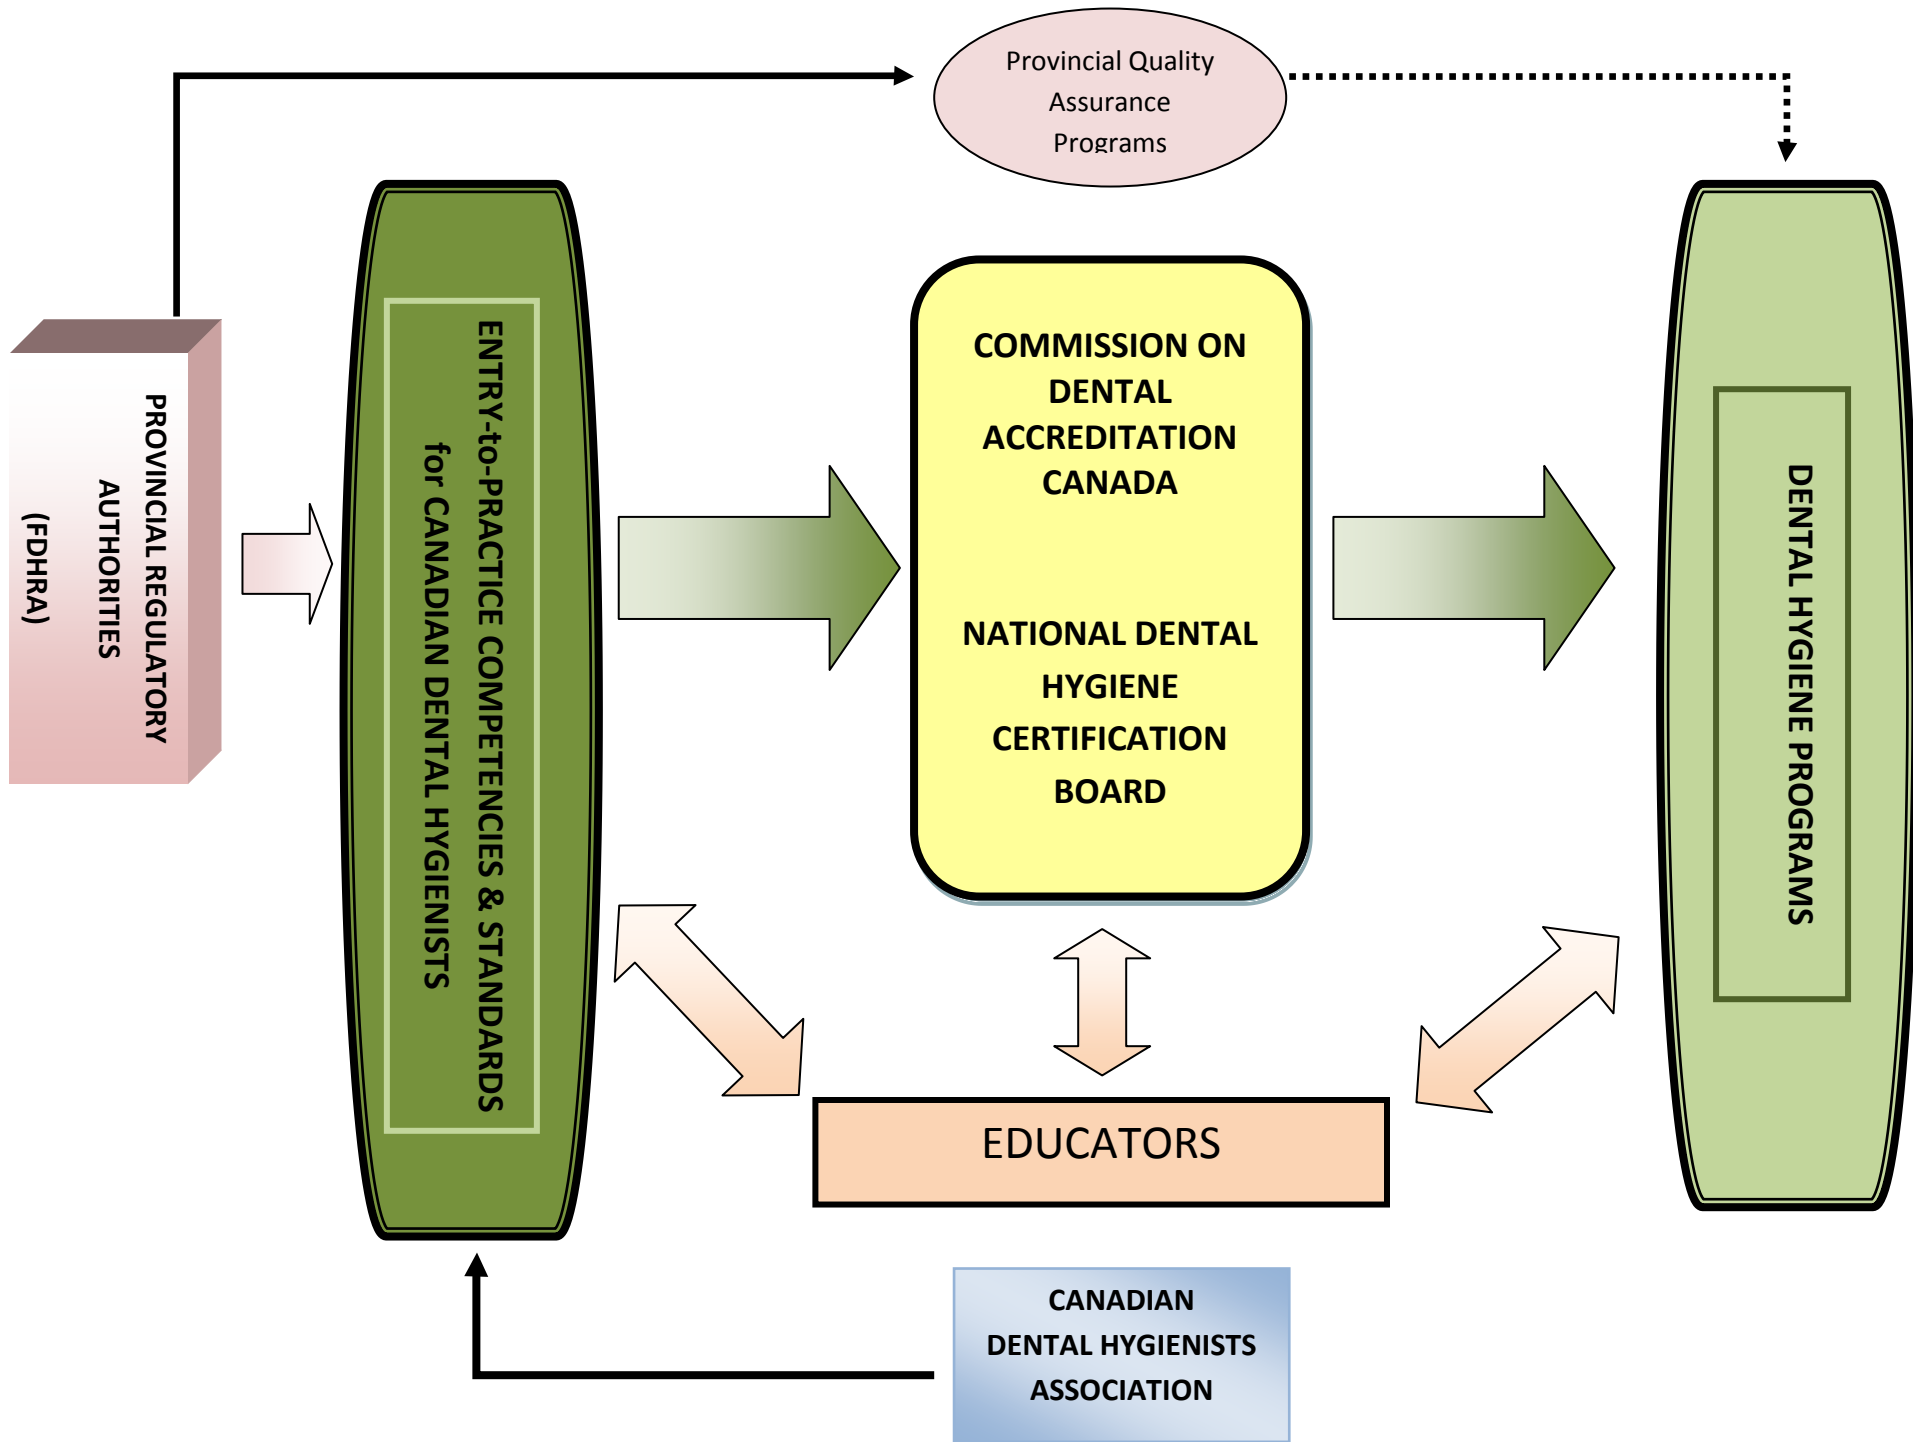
Provincial Quality Assurance Programs

PROVINCIAL REGULATORY AUTHORITIES (FDHRA)

ENTRY-to-PRACTICE COMPETENCIES & STANDARDS for CANADIAN DENTAL HYGIENISTS

COMMISSION ON DENTAL ACCREDITATION CANADA

NATIONAL DENTAL HYGIENE CERTIFICATION BOARD

DENTAL HYGIENE PROGRAMS

EDUCATORS

CANADIAN DENTAL HYGIENISTS ASSOCIATION